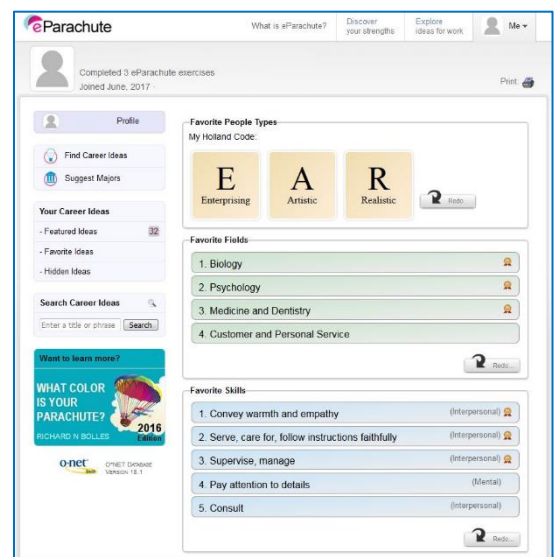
eParachute

What is eParachute?

Discover your strengths

Explore ideas for work

Me

Completed 3 eParachute exercises
Joined June, 2017

Print

Profile

Find Career Ideas

Suggest Majors

Your Career Ideas

- Featured Ideas 32

- Favorite Ideas

- Hidden Ideas

Search Career Ideas

Enter a title or phrase Search

Want to learn more?

WHAT COLOR IS YOUR PARACHUTE?

2016 Edition

RICHARD N BOLLES

o-net O*NET DATABASE Version 18.1

Favorite People Types

My Holland Code:

E
Enterprising

A
Artistic

R
Realistic

Redo

Favorite Fields

1. Biology

2. Psychology

3. Medicine and Dentistry

4. Customer and Personal Service

Redo...

Favorite Skills

1. Convey warmth and empathy (Interpersonal)

2. Serve, care for, follow instructions faithfully (Interpersonal)

3. Supervise, manage (Interpersonal)

4. Pay attention to details (Mental)

5. Consult (Interpersonal)

Redo...